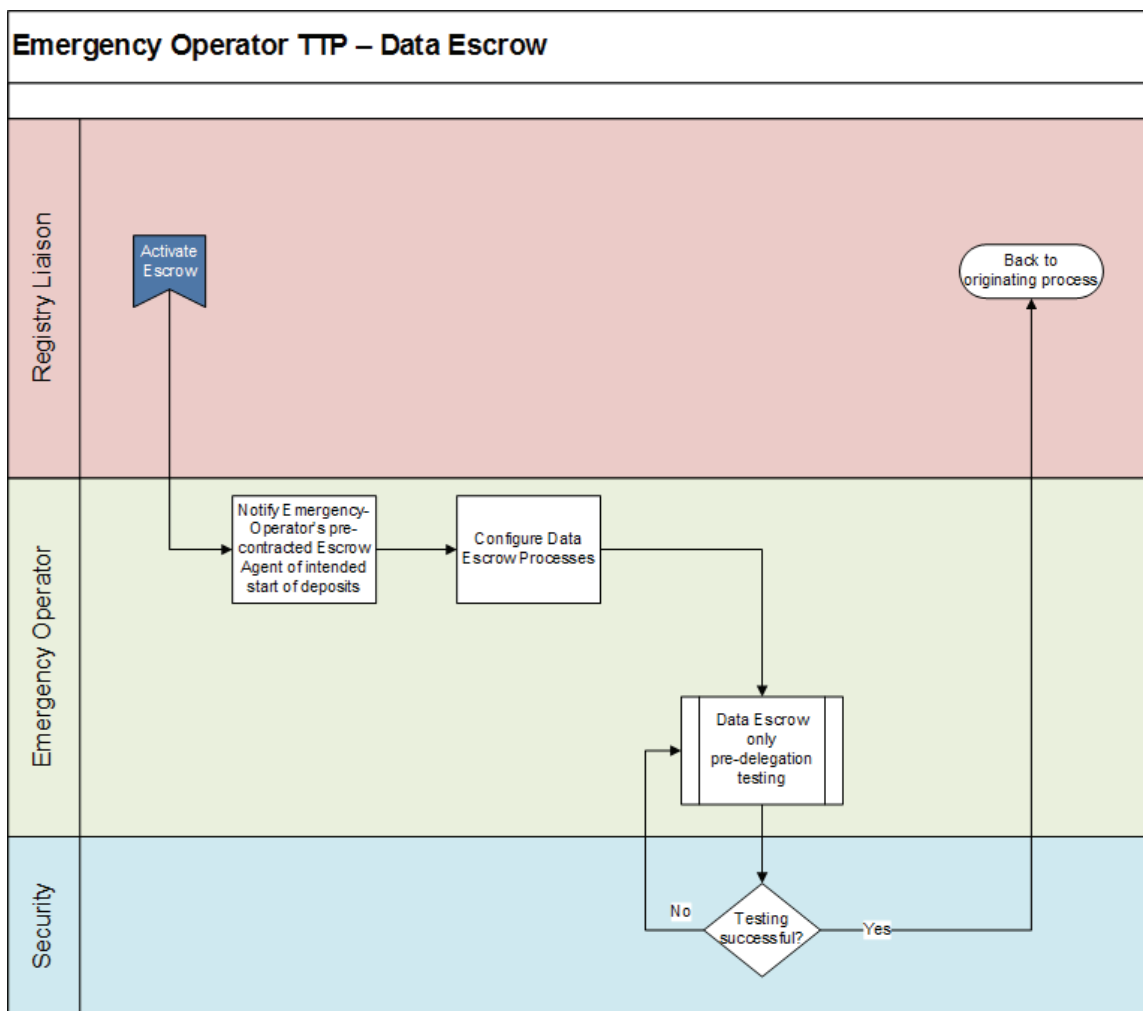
Emergency Operator TTP – Data Escrow

Registry Liaison

Activate Escrow

Back to originating process

Emergency Operator

Notify Emergency-Operator's pre-contracted Escrow Agent of intended start of deposits

Configure Data Escrow Processes

Data Escrow only pre-delegation testing

Security

No

Testing successful?

Yes